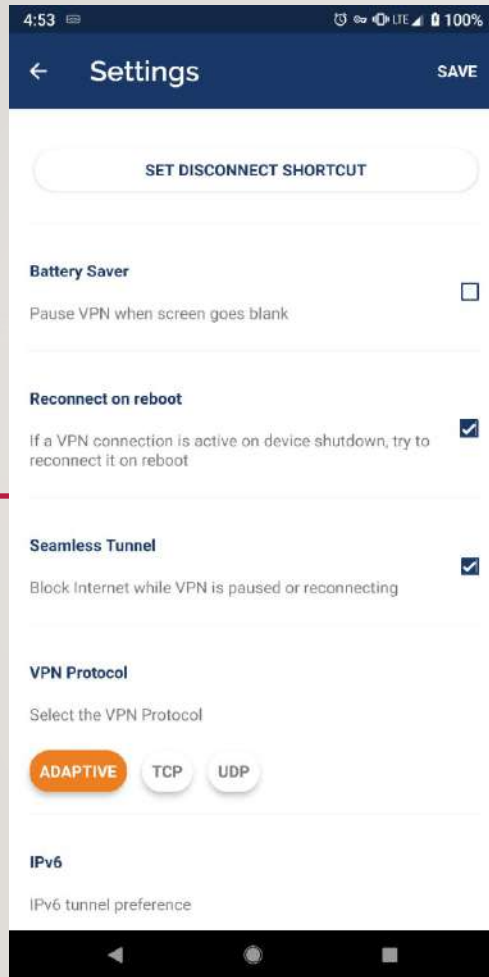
4:53 LTE 100%

← Settings SAVE

SET DISCONNECT SHORTCUT

Battery Saver

Pause VPN when screen goes blank

Reconnect on reboot

If a VPN connection is active on device shutdown, try to reconnect it on reboot

Seamless Tunnel

Block Internet while VPN is paused or reconnecting

VPN Protocol

Select the VPN Protocol

ADAPTIVE TCP UDP

IPv6

IPv6 tunnel preference